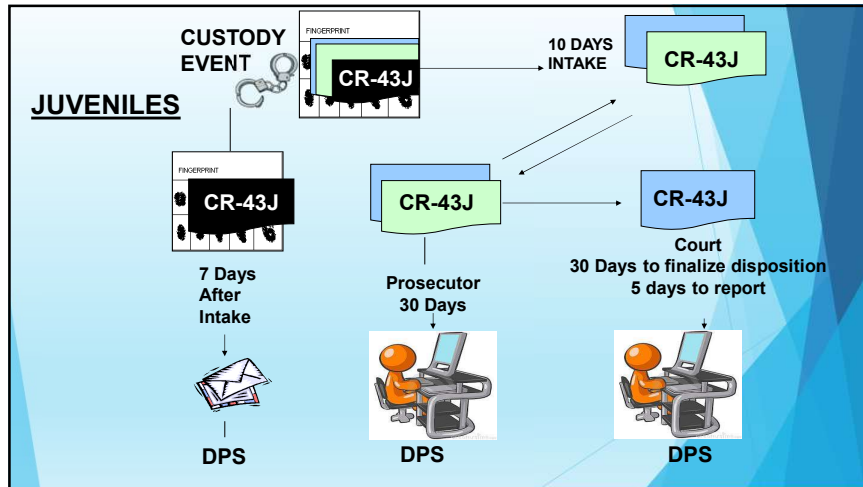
CUSTODY EVENT

FINGERPRINT

CR-43J

10 DAYS INTAKE

CR-43J

JUVENILES

FINGERPRINT

CR-43J

CR-43J

CR-43J

7 Days After Intake

Prosecutor 30 Days

Court
30 Days to finalize disposition
5 days to report

DPS

DPS

DPS